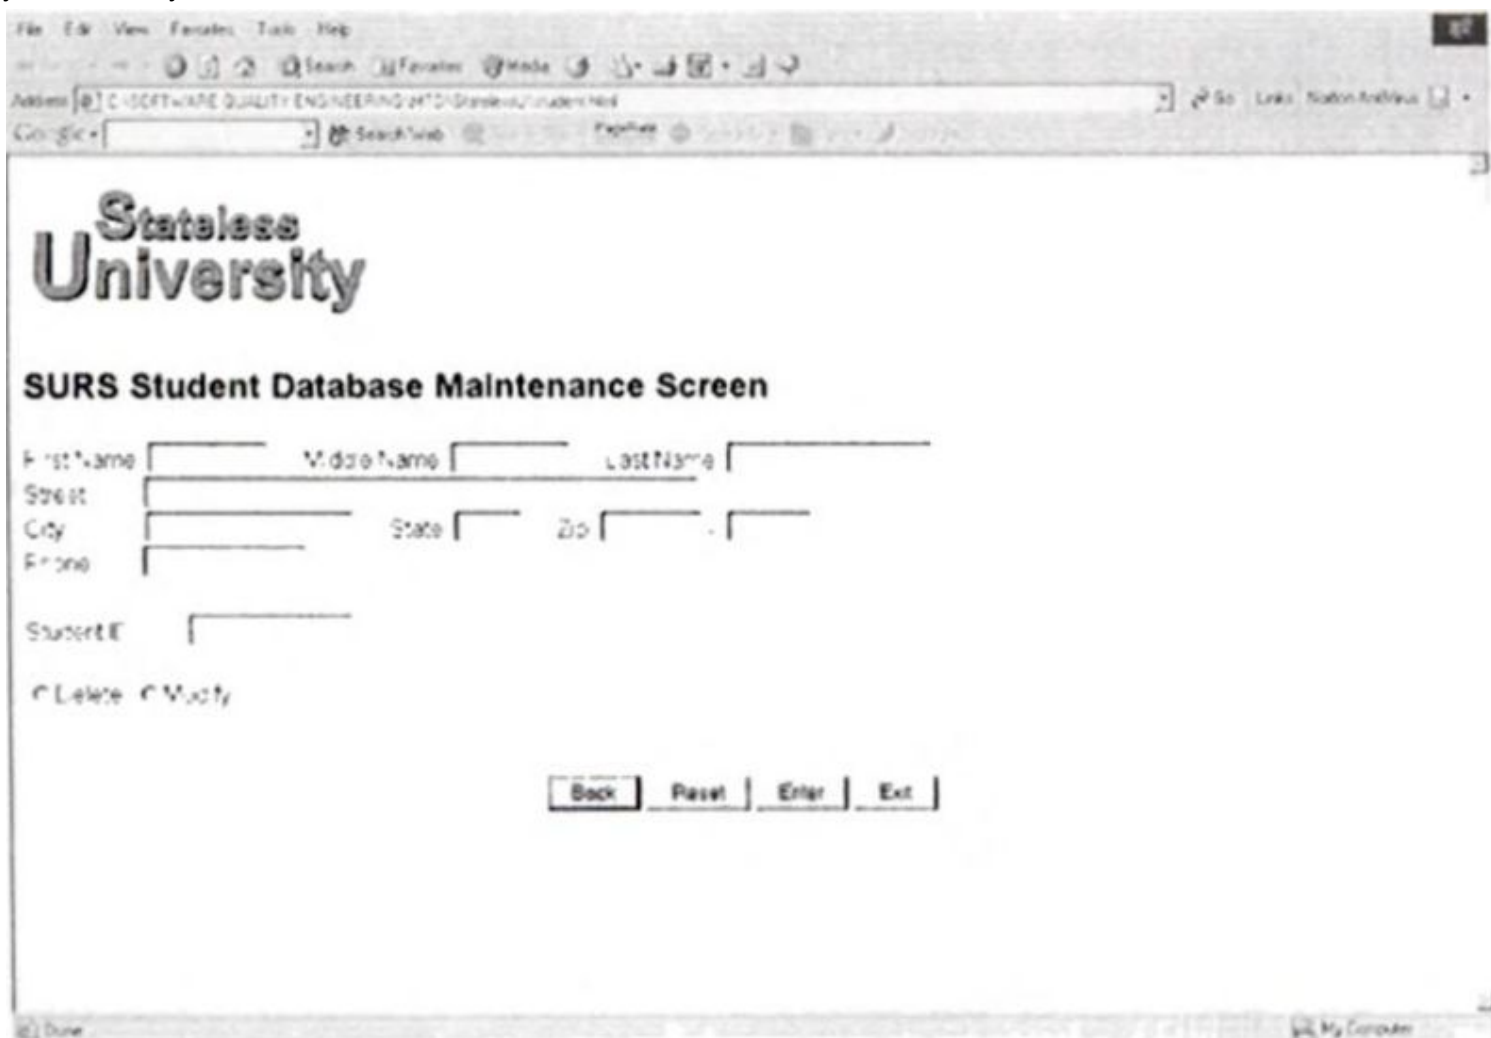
File Edit View Favorites Tools Help

Search Favorites Media

Address C:\SOFTWARE QUALITY ENGINEERING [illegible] Go Links Norton AntiVirus

Google Search Web

Stateless
University

SURS Student Database Maintenance Screen

First Name Middle Name Last Name
Street
City State Zip -
Phone

Student ID

Delete Modify

Back Reset Enter Exit

Done My Computer